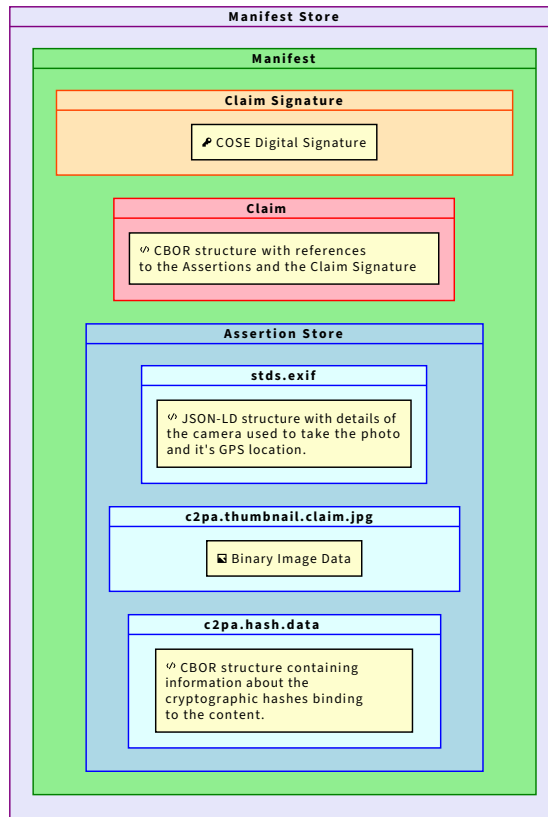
Manifest Store

Manifest

Claim Signature

COSE Digital Signature

Claim

CBOR structure with references to the Assertions and the Claim Signature

Assertion Store

stds.exif

JSON-LD structure with details of the camera used to take the photo and it's GPS location.

c2pa.thumbnail.claim.jpg

Binary Image Data

c2pa.hash.data

CBOR structure containing information about the cryptographic hashes binding to the content.